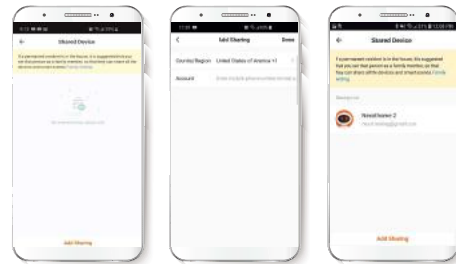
Shared Device

If a permanent resident is in the house, it is suggested that you set that person as a family member, so that they can share all the devices and smart scenes. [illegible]

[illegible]

Add Sharing

Add Sharing Done

Country/Region United States of America +1

Account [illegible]

Shared Device

If a permanent resident is in the house, it is suggested that you set that person as a family member, so that they can share all the devices and smart scenes. Family setting

Shared to

Nmeshome 2

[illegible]@gmail.com

Add Sharing